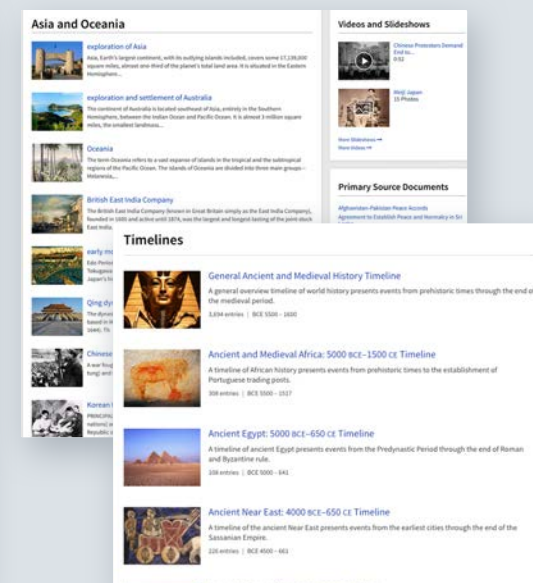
Asia and Oceania

exploration of Asia

Asia, Earth's largest continent, with its outlying islands included, covers some 17,226,000 square miles, almost one-third of the planet's total land area. It is situated in the Eastern Hemisphere...

exploration and settlement of Australia

The continent of Australia is located southeast of Asia, entirely in the Southern Hemisphere, between the Indian Ocean and Pacific Ocean. It is almost 3 million square miles, the smallest landmass...

Oceania

The term Oceania refers to a vast expanse of islands in the tropical and the subtropical regions of the Pacific Ocean. The islands of Oceania are divided into three main groups—Melanesia,...

British East India Company

The British East India Company (known in Great Britain simply as the East India Company), founded in 1600 and active until 1874, was the largest and longest-lasting of the joint stock East Indi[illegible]

early m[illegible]

Edo Period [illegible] Tokugawa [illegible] Japan's h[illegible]

Qing dy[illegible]

The dynas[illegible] based in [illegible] 1644. Th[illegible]

Chinese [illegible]

A war fough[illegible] tung) and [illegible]

Korean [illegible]

PRINCIPAL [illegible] nations) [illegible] Republic o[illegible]

Videos and Slideshows

Chinese Protesters Demand End to...
0:52

Meiji Japan
15 Photos

More Slideshows ⟶
More Videos ⟶

Primary Source Documents

Afghanistan-Pakistan Peace Accords
Agreement to Establish Peace and Normalcy in Sri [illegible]

Timelines

General Ancient and Medieval History Timeline

A general overview timeline of world history presents events from prehistoric times through the end of the medieval period.

3,034 entries | BCE 5500 – 1600

Ancient and Medieval Africa: 5000 BCE–1500 CE Timeline

A timeline of African history presents events from prehistoric times to the establishment of Portuguese trading posts.

308 entries | BCE 5500 – 1517

Ancient Egypt: 5000 BCE–650 CE Timeline

A timeline of ancient Egypt presents events from the Predynastic Period through the end of Roman and Byzantine rule.

336 entries | BCE 5000 – 641

Ancient Near East: 4000 BCE–650 CE Timeline

A timeline of the ancient Near East presents events from the earliest cities through the end of the Sassanian Empire.

226 entries | BCE 4500 – 661